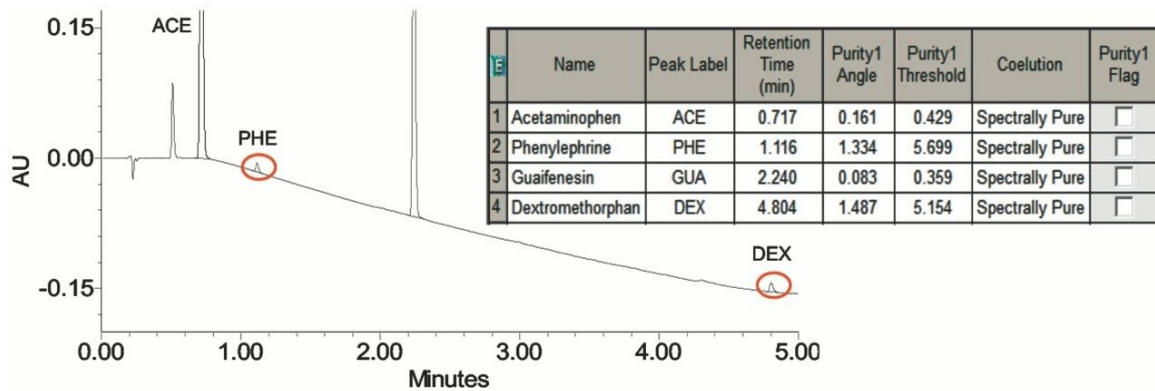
0.15
0.00
-0.15
AU
ACE
PHE
DEX
0.00 1.00 2.00 3.00 4.00 5.00
Minutes

| | Name | Peak Label | Retention Time (min) | Purity1 Angle | Purity1 Threshold | Coelution | Purity1 Flag |
|---|---|---|---|---|---|---|---|
| 1 | Acetaminophen | ACE | 0.717 | 0.161 | 0.429 | Spectrally Pure | |
| 2 | Phenylephrine | PHE | 1.116 | 1.334 | 5.699 | Spectrally Pure | |
| 3 | Guaifenesin | GUA | 2.240 | 0.083 | 0.359 | Spectrally Pure | |
| 4 | Dextromethorphan | DEX | 4.804 | 1.487 | 5.154 | Spectrally Pure | |